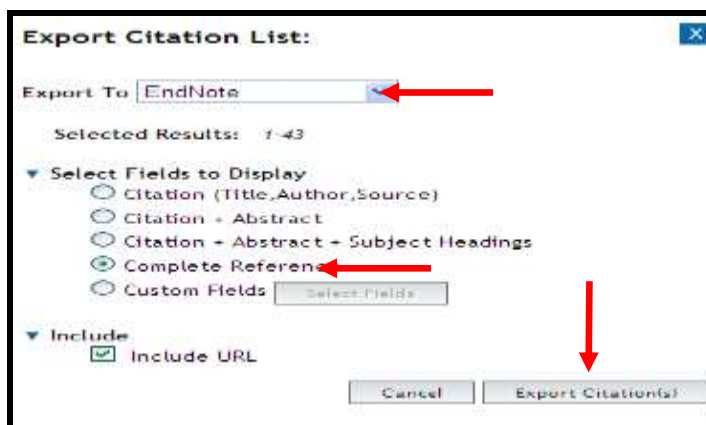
Export Citation List:

X

Export To EndNote

Selected Results: 1-43

Select Fields to Display

Citation (Title,Author,Source)

Citation + Abstract

Citation + Abstract + Subject Headings

Complete Referen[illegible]

Custom Fields Select Fields

Include

Include URL

Cancel

Export Citation(s)